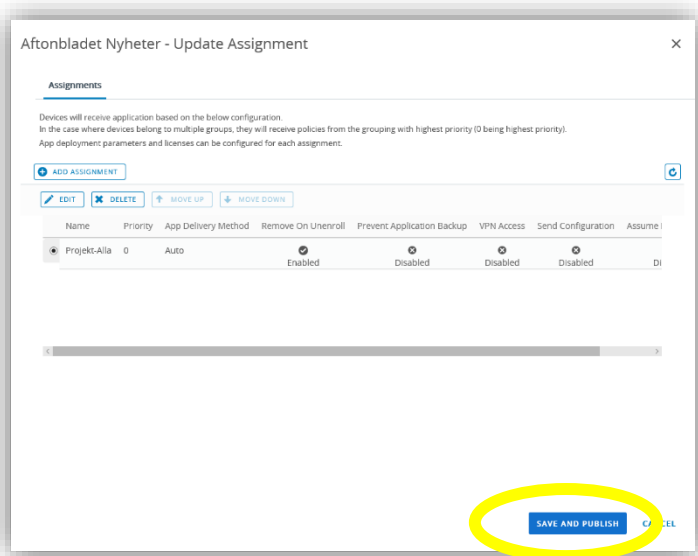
Aftonbladet Nyheter - Update Assignment

×

Assignments

Devices will receive application based on the below configuration.
In the case where devices belong to multiple groups, they will receive policies from the grouping with highest priority (0 being highest priority).
App deployment parameters and licenses can be configured for each assignment.

ADD ASSIGNMENT

EDIT DELETE MOVE UP MOVE DOWN

| Name | Priority | App Delivery Method | Remove On Unenroll | Prevent Application Backup | VPN Access | Send Configuration | Assume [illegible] |
|---|---|---|---|---|---|---|---|
| Projekt-Alla | 0 | Auto | Enabled | Disabled | Disabled | Disabled | Di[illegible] |

SAVE AND PUBLISH CA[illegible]CEL